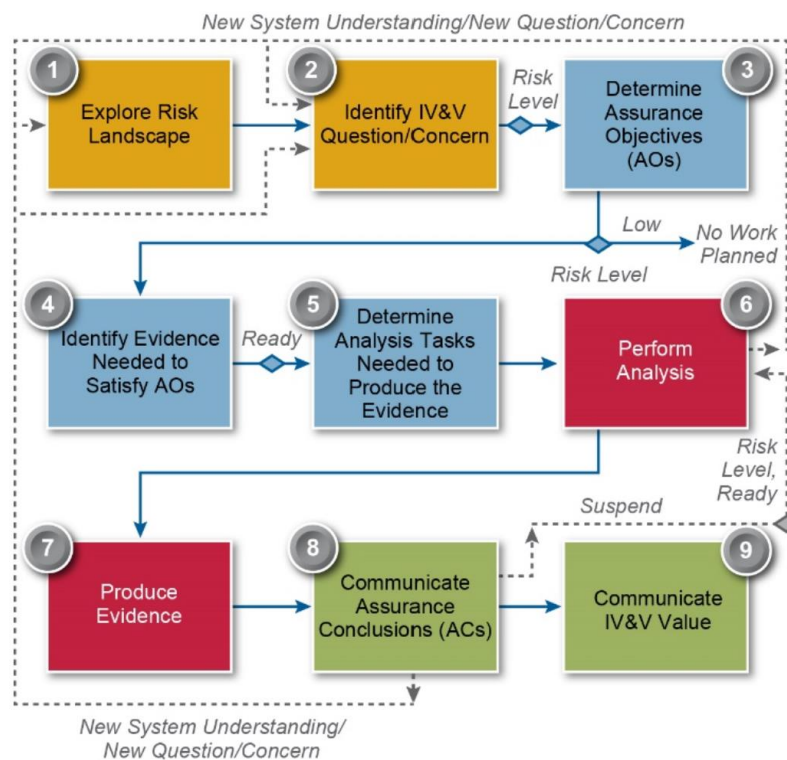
New System Understanding/New Question/Concern

1 Explore Risk Landscape

2 Identify IV&V Question/Concern

Risk Level

3 Determine Assurance Objectives (AOs)

Low

No Work Planned

Risk Level

4 Identify Evidence Needed to Satisfy AOs

Ready

5 Determine Analysis Tasks Needed to Produce the Evidence

6 Perform Analysis

Risk Level, Ready

Suspend

7 Produce Evidence

8 Communicate Assurance Conclusions (ACs)

9 Communicate IV&V Value

New System Understanding/ New Question/Concern